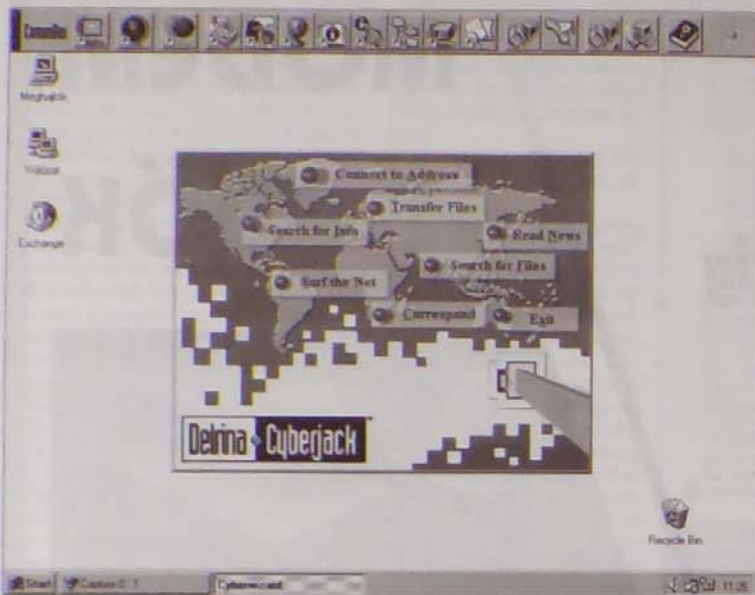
Launcher

Mnghbds

Welcome

Exchange

Connect to Address

Transfer Files

Search for Info

Read News

Search for Files

Surf the Net

Correspond

Exit

Delrina Cyberjack

Recycle Bin

Start

Capture 0.1

Cyberwizard

11:25